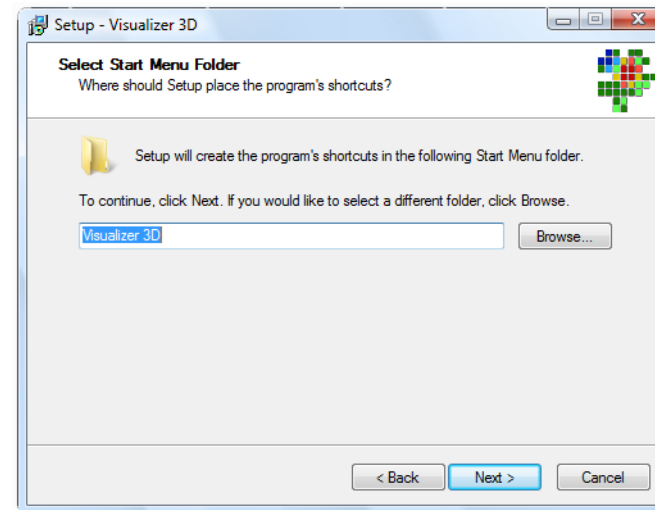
Setup - Visualizer 3D

Select Start Menu Folder
Where should Setup place the program's shortcuts?

Setup will create the program's shortcuts in the following Start Menu folder.

To continue, click Next. If you would like to select a different folder, click Browse.

Visualizer 3D

Browse...

< Back

Next >

Cancel